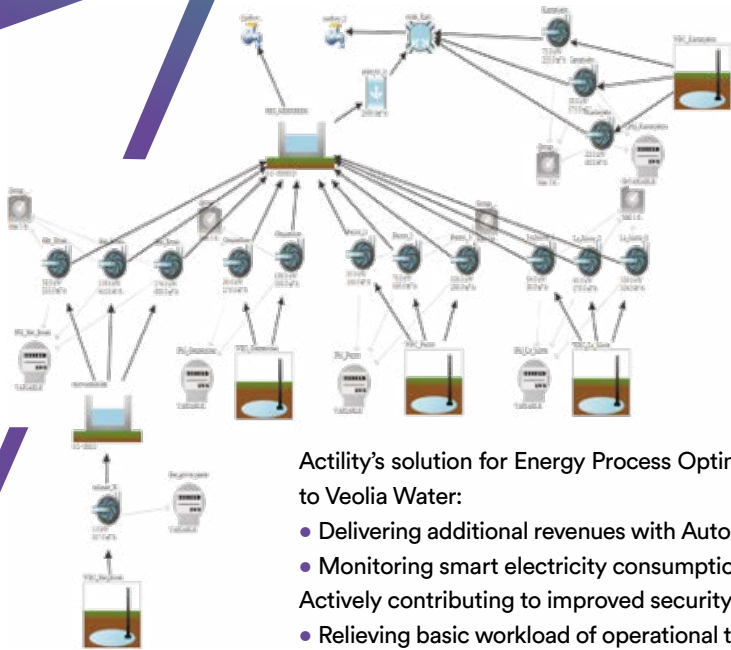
Actility's solution for Energy Process Optin
to Veolia Water:

• Delivering additional revenues with Auto
• Monitoring smart electricity consumptio
Actively contributing to improved security
• Relieving basic workload of operational t